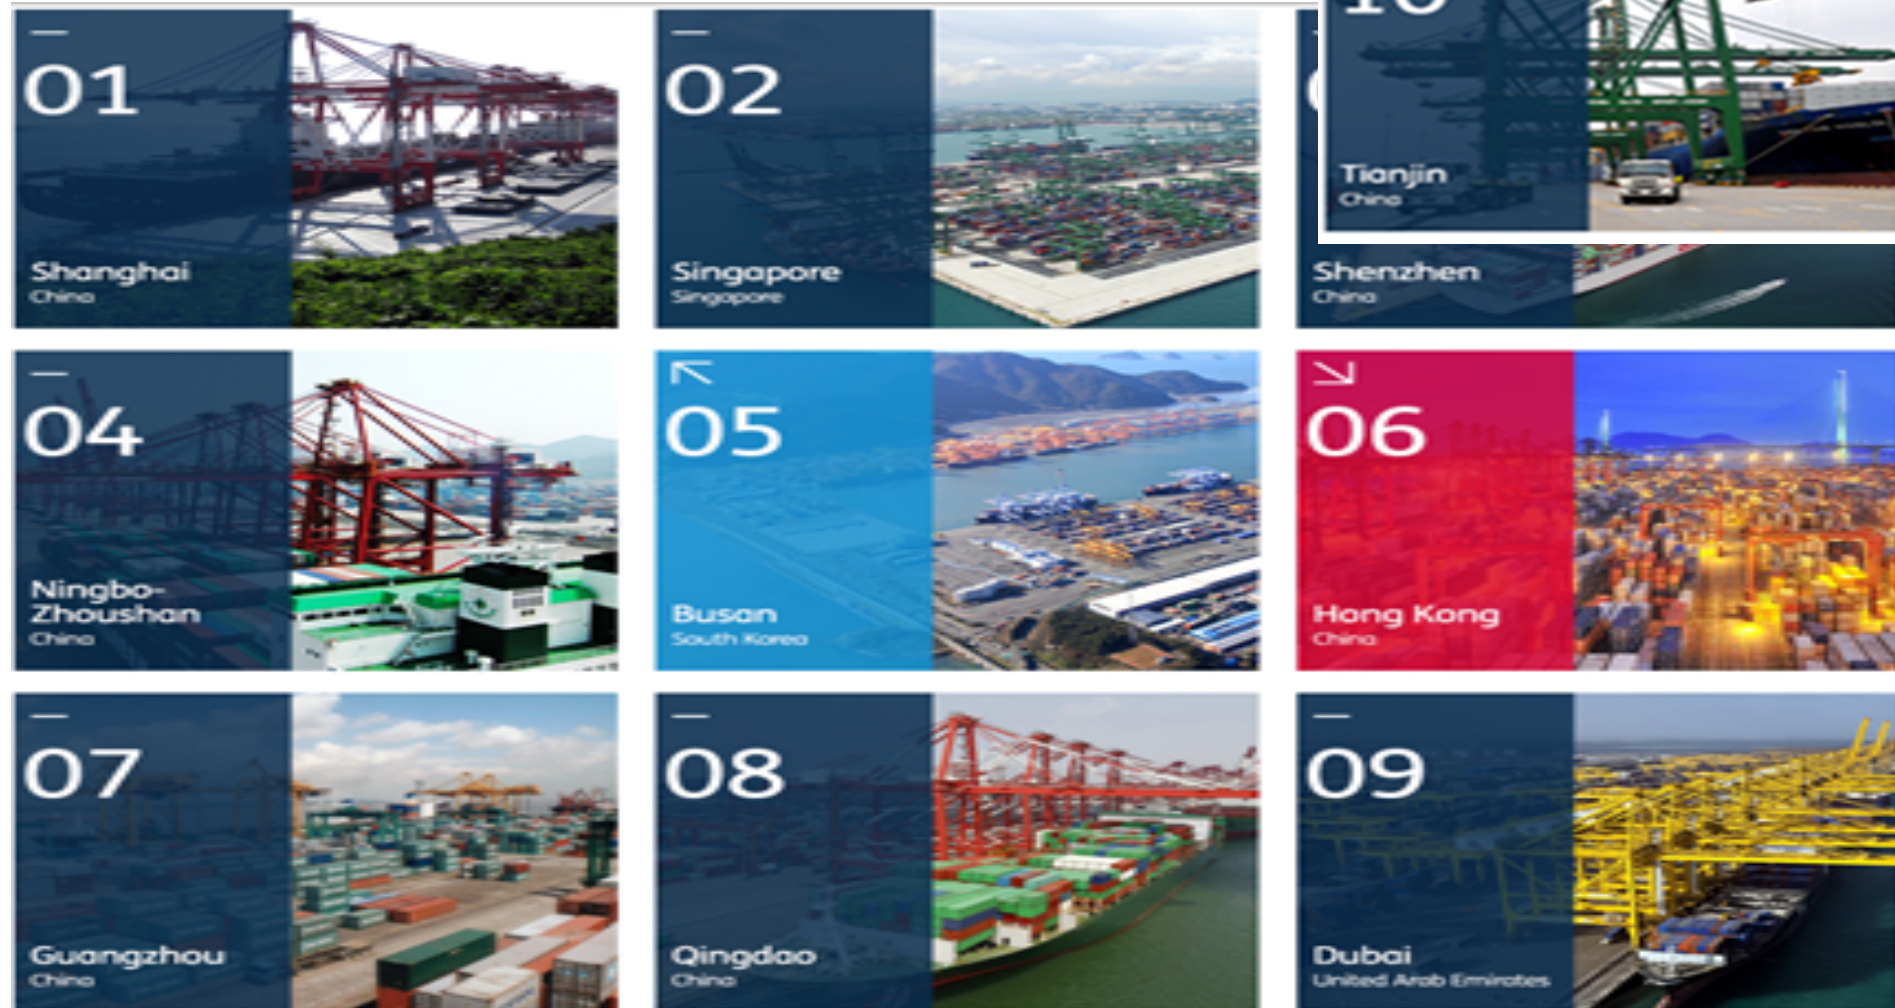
01
Shanghai
China

02
Singapore
Singapore

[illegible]
Shenzhen
China

10
Tianjin
China

04
Ningbo-Zhoushan
China

05
Busan
South Korea

06
Hong Kong
China

07
Guangzhou
China

08
Qingdao
China

09
Dubai
United Arab Emirates